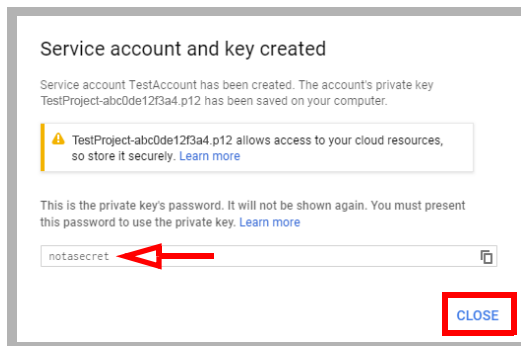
Service account and key created

Service account TestAccount has been created. The account's private key TestProject-abc0de12f3a4.p12 has been saved on your computer.

TestProject-abc0de12f3a4.p12 allows access to your cloud resources, so store it securely. Learn more

This is the private key's password. It will not be shown again. You must present this password to use the private key. Learn more

notasecret

CLOSE